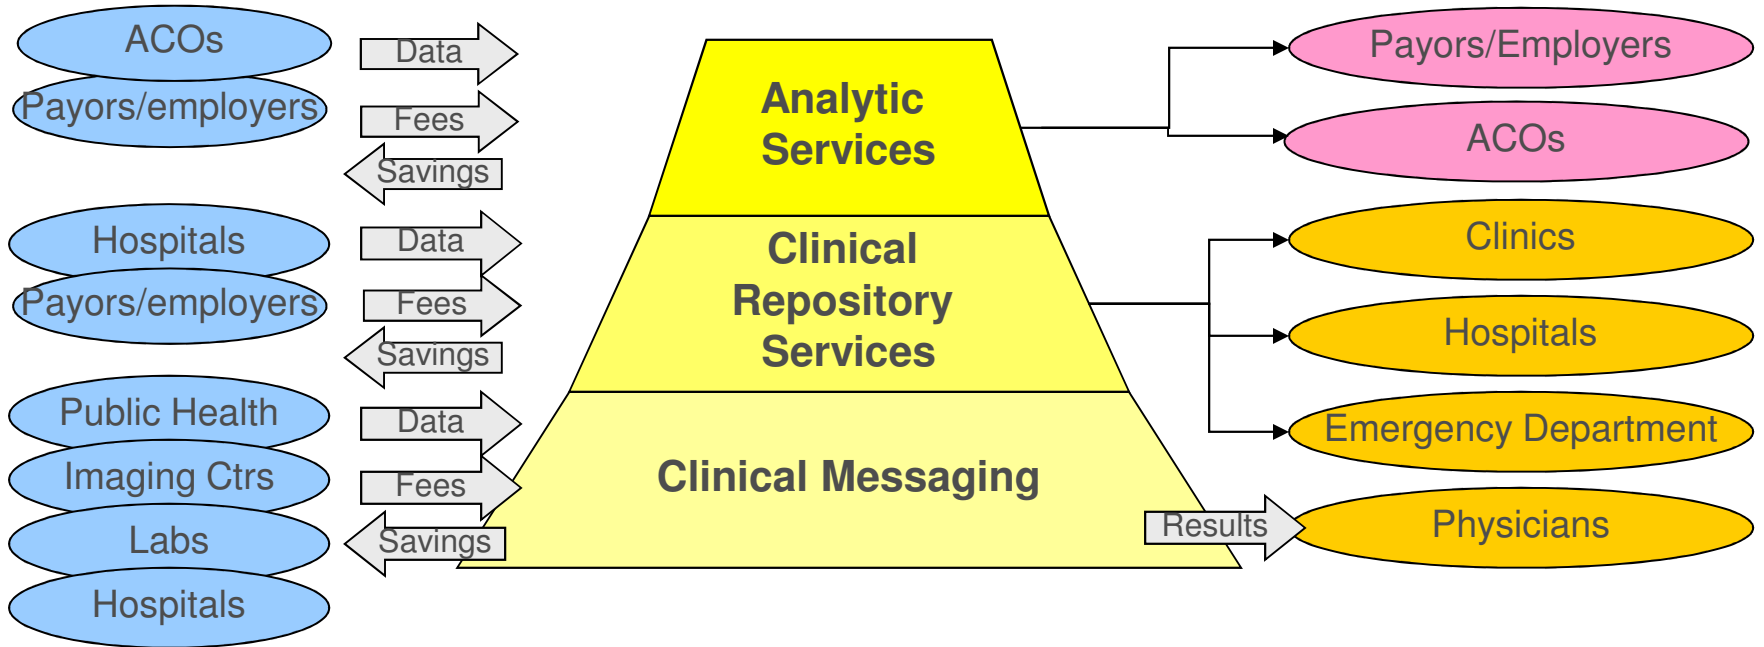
ACOs
Payors/employers

Data
Fees
Savings

Hospitals
Payors/employers

Data
Fees
Savings

Public Health
Imaging Ctrs
Labs
Hospitals

Data
Fees
Savings

Analytic Services

Clinical Repository Services

Clinical Messaging

Results

Payors/Employers
ACOs

Clinics
Hospitals
Emergency Department

Physicians